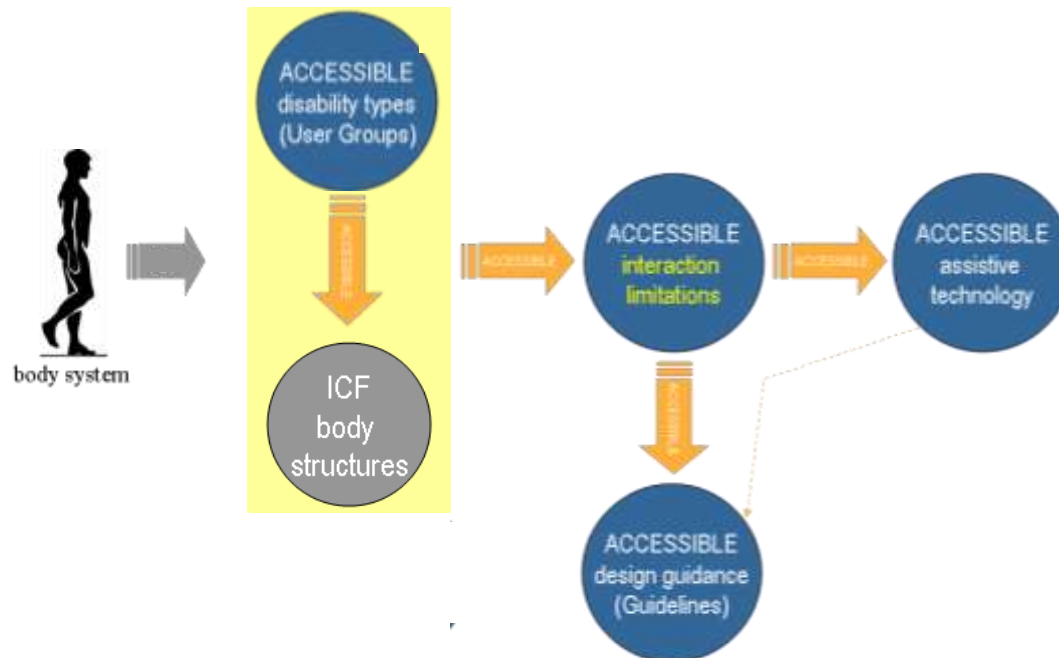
body system

ACCESSIBLE disability types (User Groups)

ACCESSIBLE

ICF body structures

ACCESSIBLE

ACCESSIBLE interaction limitations

ACCESSIBLE

ACCESSIBLE assistive technology

ACCESSIBLE

ACCESSIBLE design guidance (Guidelines)